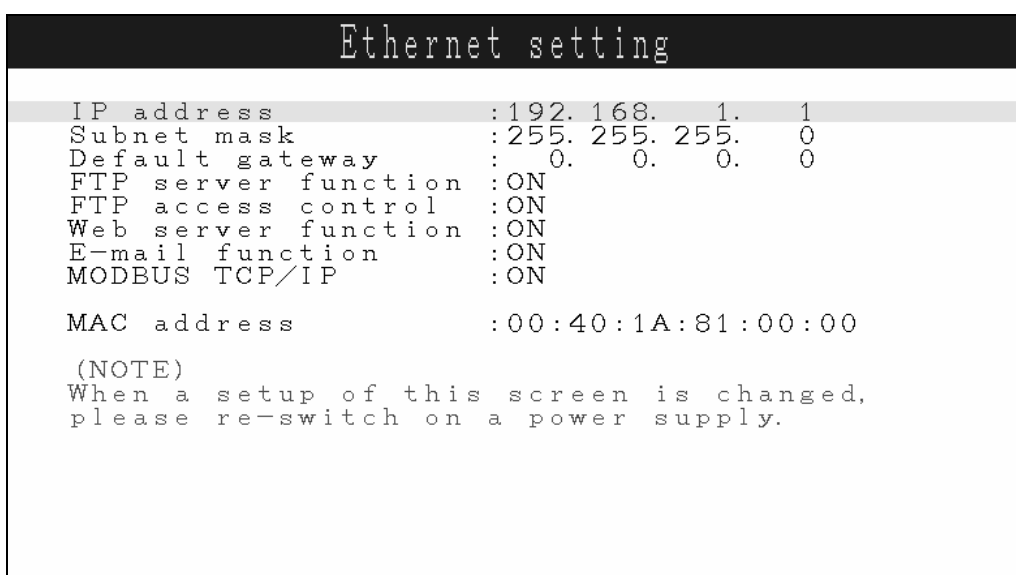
Ethernet setting

IP address :192. 168. 1. 1
Subnet mask :255. 255. 255. 0
Default gateway : 0. 0. 0. 0
FTP server function :ON
FTP access control :ON
Web server function :ON
E-mail function :ON
MODBUS TCP/IP :ON

MAC address :00:40:1A:81:00:00

(NOTE)
When a setup of this screen is changed, please re-switch on a power supply.